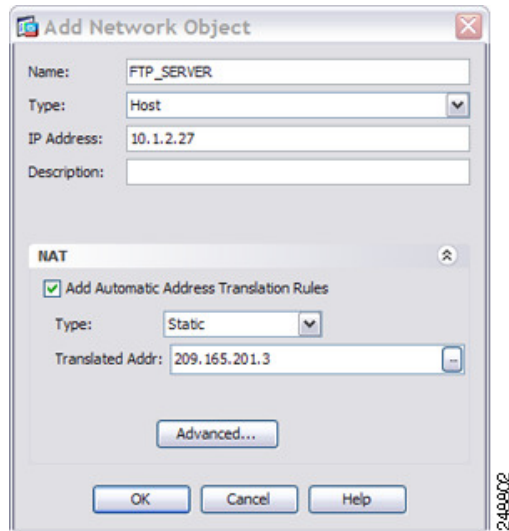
Add Network Object

Name: FTP_SERVER
Type: Host
IP Address: 10.1.2.27
Description:

NAT
Add Automatic Address Translation Rules
Type: Static
Translated Addr: 209.165.201.3

Advanced...

OK Cancel Help

248809